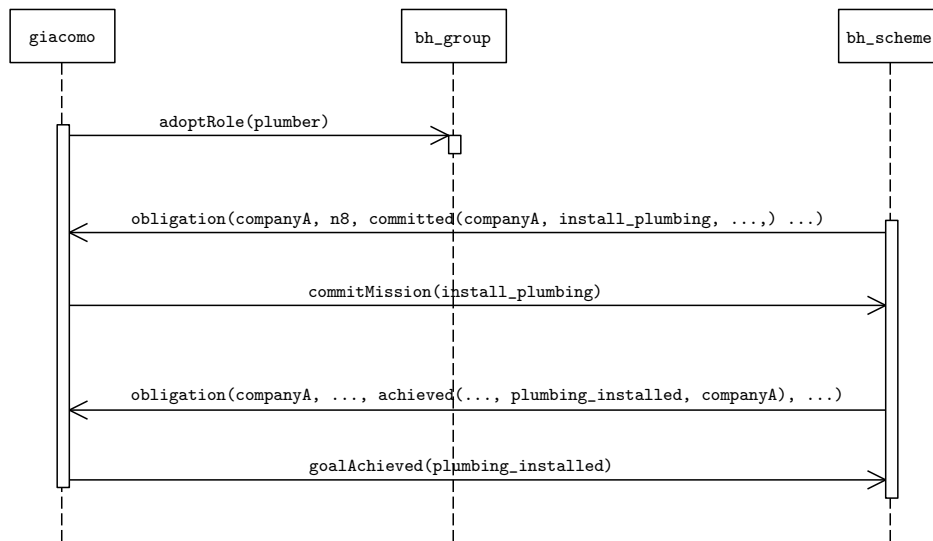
giacomo

bh_group

bh_scheme

adoptRole(plumber)

obligation(companyA, n8, committed(companyA, install_plumbing, ...,) ...)

commitMission(install_plumbing)

obligation(companyA, ..., achieved(..., plumbing_installed, companyA), ...)

goalAchieved(plumbing_installed)